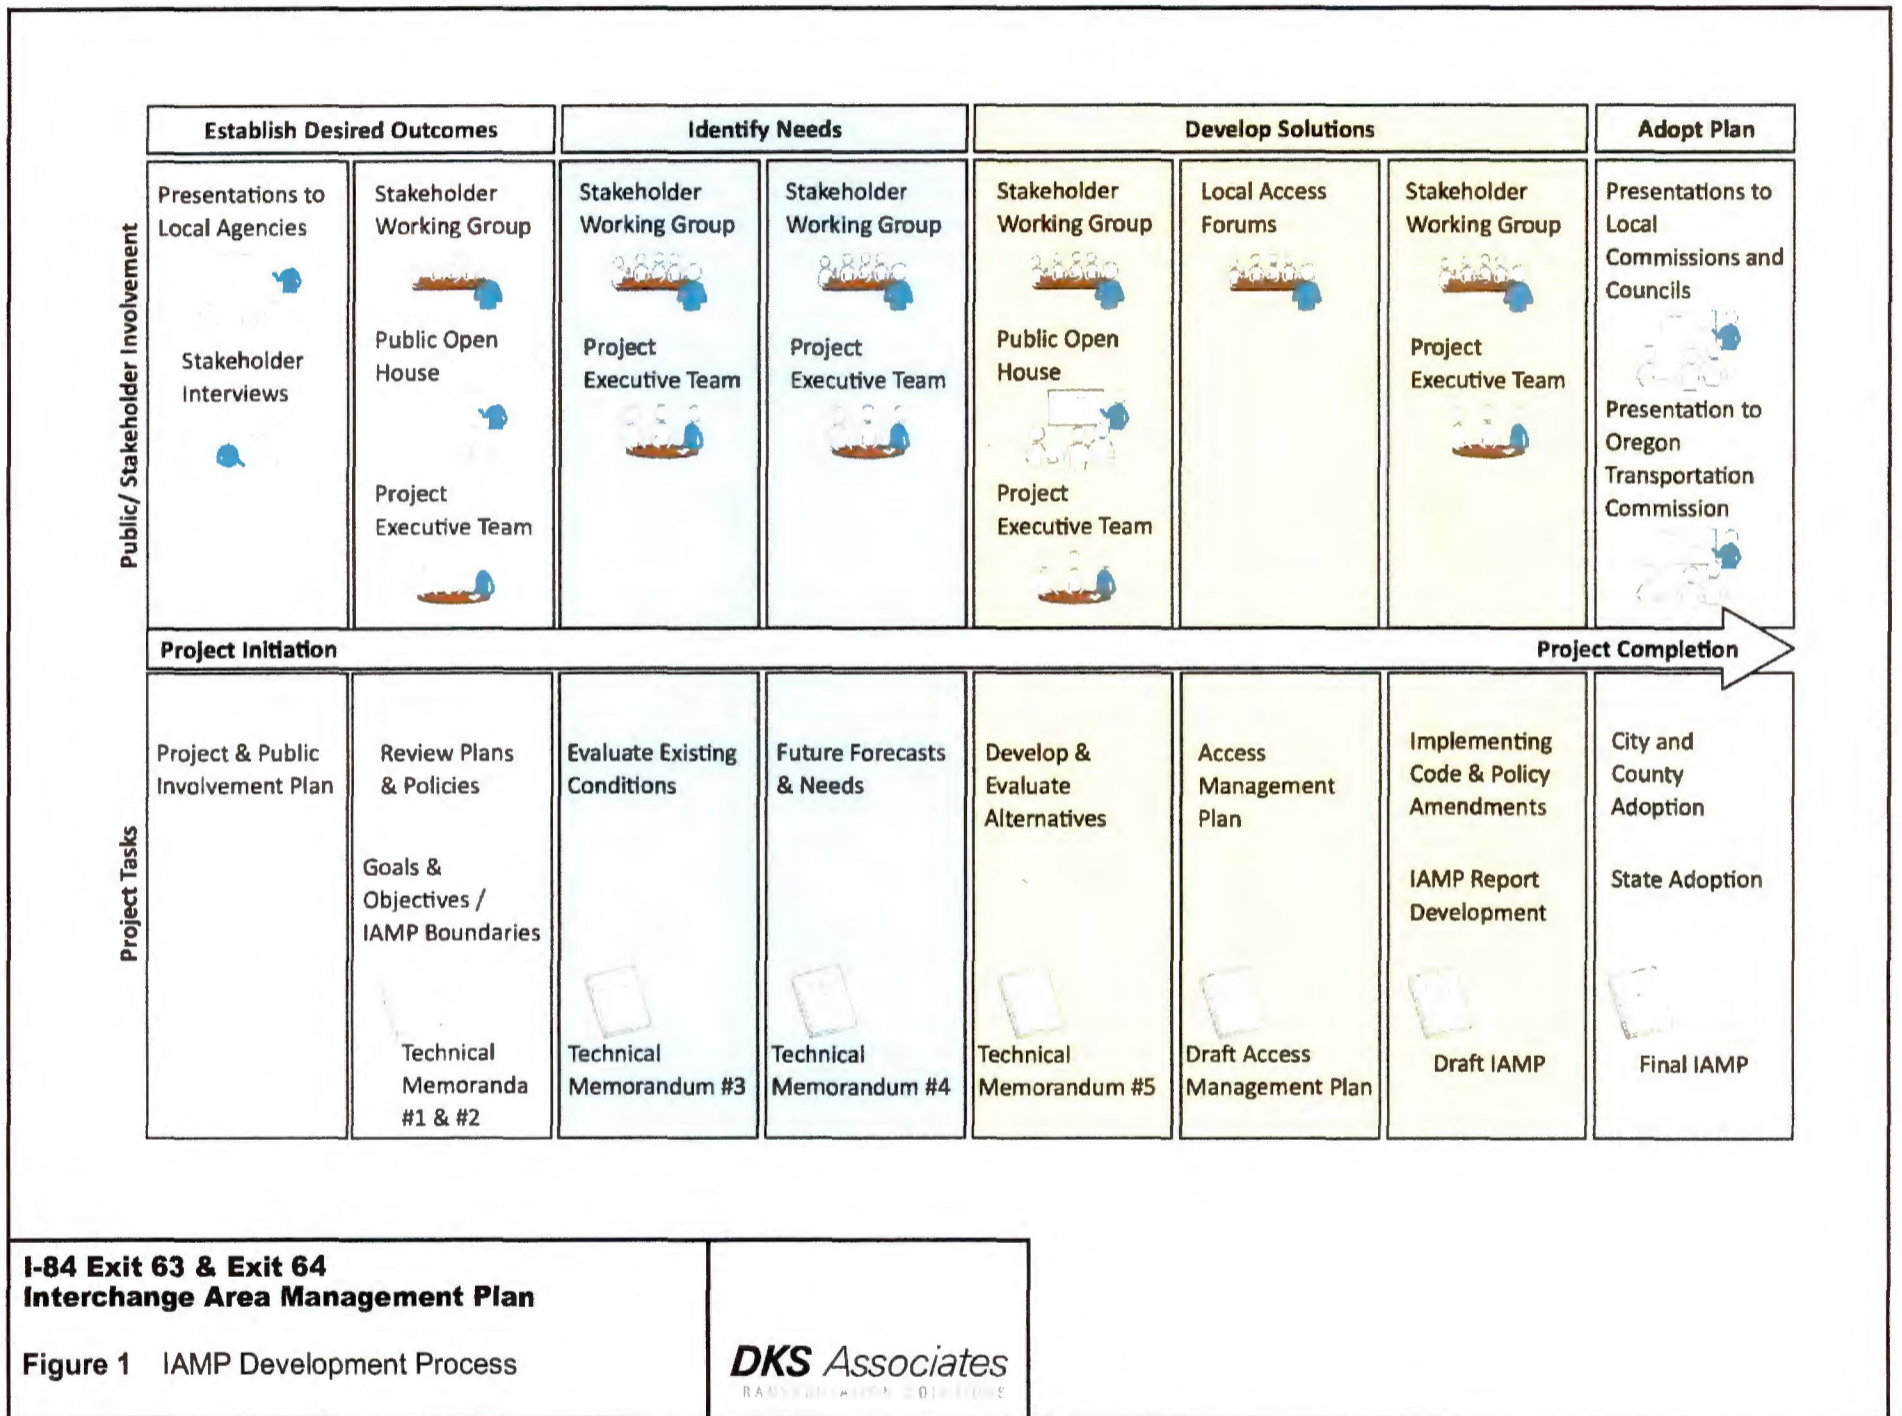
Establish Desired Outcomes

Identify Needs

Develop Solutions

Adopt Plan

Public/ Stakeholder Involvement

Presentations to Local Agencies

Stakeholder Interviews

Stakeholder Working Group

Public Open House

Project Executive Team

Stakeholder Working Group

Project Executive Team

Stakeholder Working Group

Project Executive Team

Stakeholder Working Group

Public Open House

Project Executive Team

Local Access Forums

Stakeholder Working Group

Project Executive Team

Presentations to Local Commissions and Councils

Presentation to Oregon Transportation Commission

Project Initiation

Project Completion

Project Tasks

Project & Public Involvement Plan

Review Plans & Policies

Goals & Objectives / IAMP Boundaries

Technical Memoranda #1 & #2

Evaluate Existing Conditions

Technical Memorandum #3

Future Forecasts & Needs

Technical Memorandum #4

Develop & Evaluate Alternatives

Technical Memorandum #5

Access Management Plan

Draft Access Management Plan

Implementing Code & Policy Amendments

IAMP Report Development

Draft IAMP

City and County Adoption

State Adoption

Final IAMP

I-84 Exit 63 & Exit 64
Interchange Area Management Plan

Figure 1 IAMP Development Process

DKS Associates
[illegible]